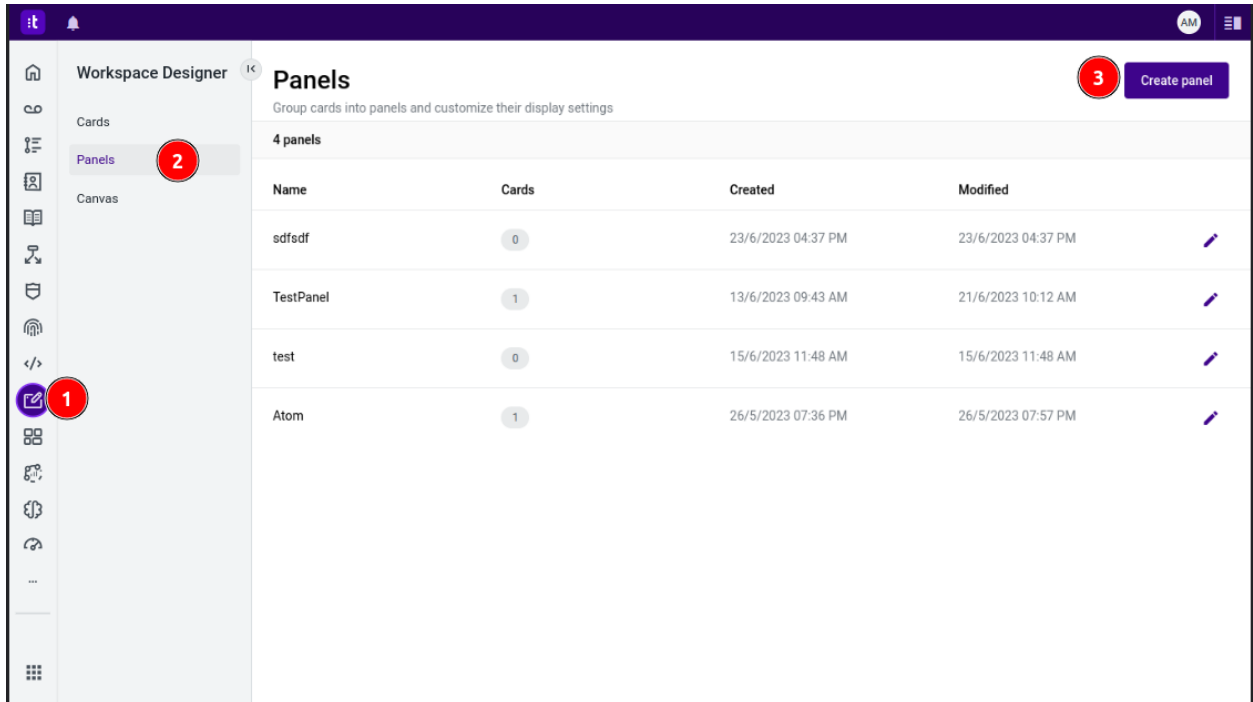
:t

AM

Workspace Designer

Cards

Panels 2

Canvas

1

Panels

Group cards into panels and customize their display settings

3 Create panel

4 panels

| Name | Cards | Created | Modified |
|---|---|---|---|
| sdfsdf | 0 | 23/6/2023 04:37 PM | 23/6/2023 04:37 PM |
| TestPanel | 1 | 13/6/2023 09:43 AM | 21/6/2023 10:12 AM |
| test | 0 | 15/6/2023 11:48 AM | 15/6/2023 11:48 AM |
| Atom | 1 | 26/5/2023 07:36 PM | 26/5/2023 07:57 PM |